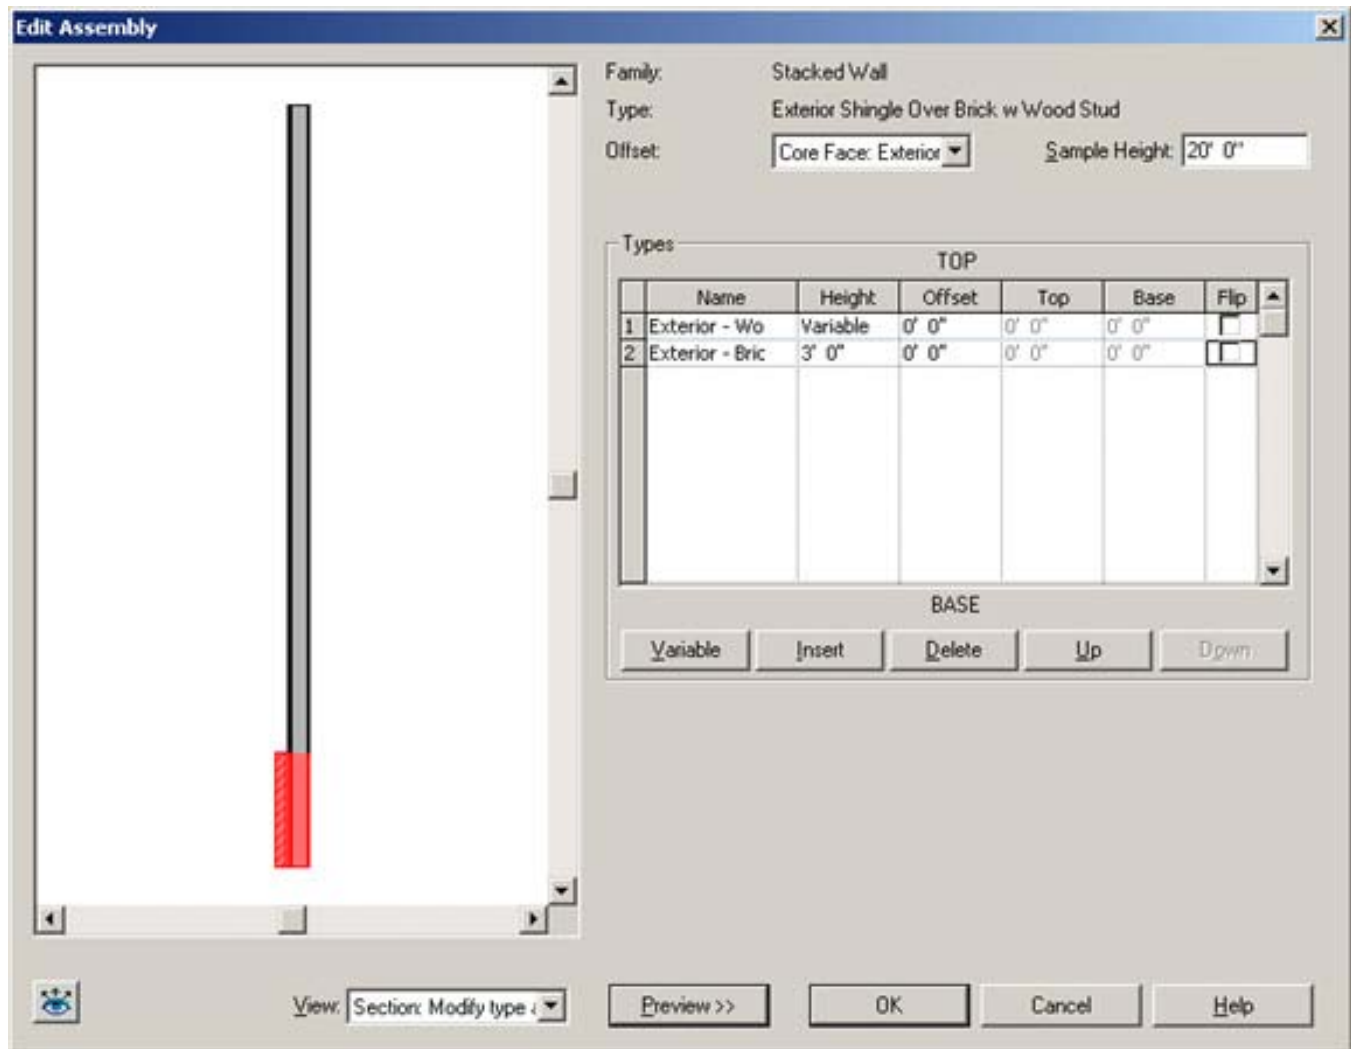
Edit Assembly

Family: Stacked Wall

Type: Exterior Shingle Over Brick w Wood Stud

Offset: Core Face: Exterior

Sample Height: 20' 0"

Types

TOP

| | Name | Height | Offset | Top | Base | Flip |
|---|---|---|---|---|---|---|
| 1 | Exterior - Wo | Variable | 0' 0" | 0' 0" | 0' 0" | |
| 2 | Exterior - Bric | 3' 0" | 0' 0" | 0' 0" | 0' 0" | |

BASE

Variable Insert Delete Up Down

View: Section: Modify type

Preview >> OK Cancel Help